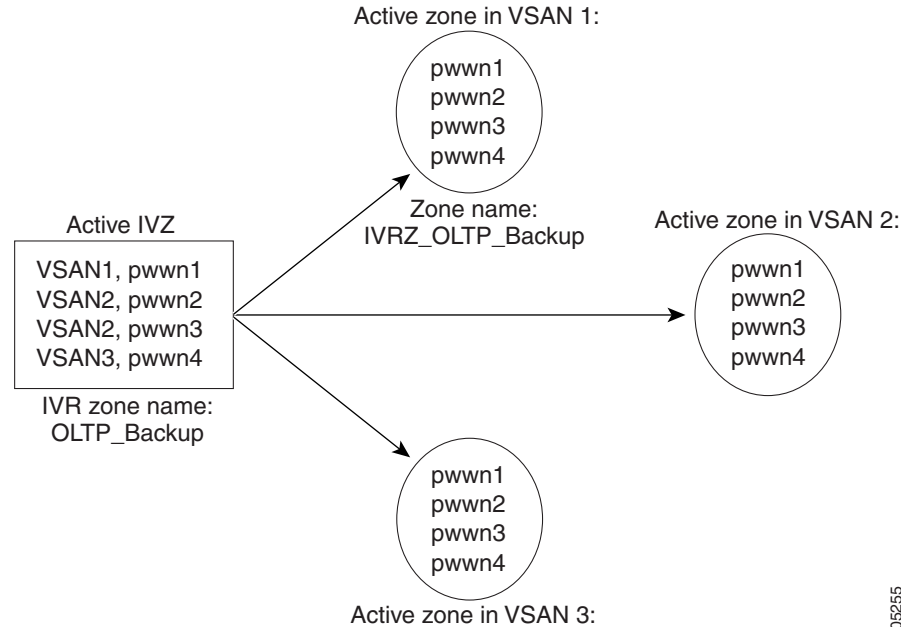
Active zone in VSAN 1:

pwwn1
pwwn2
pwwn3
pwwn4

Zone name:
IVRZ_OLTP_Backup

Active IVZ

VSAN1, pwwn1
VSAN2, pwwn2
VSAN2, pwwn3
VSAN3, pwwn4

IVR zone name:
OLTP_Backup

Active zone in VSAN 2:

pwwn1
pwwn2
pwwn3
pwwn4

pwwn1
pwwn2
pwwn3
pwwn4

Active zone in VSAN 3:

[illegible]5255